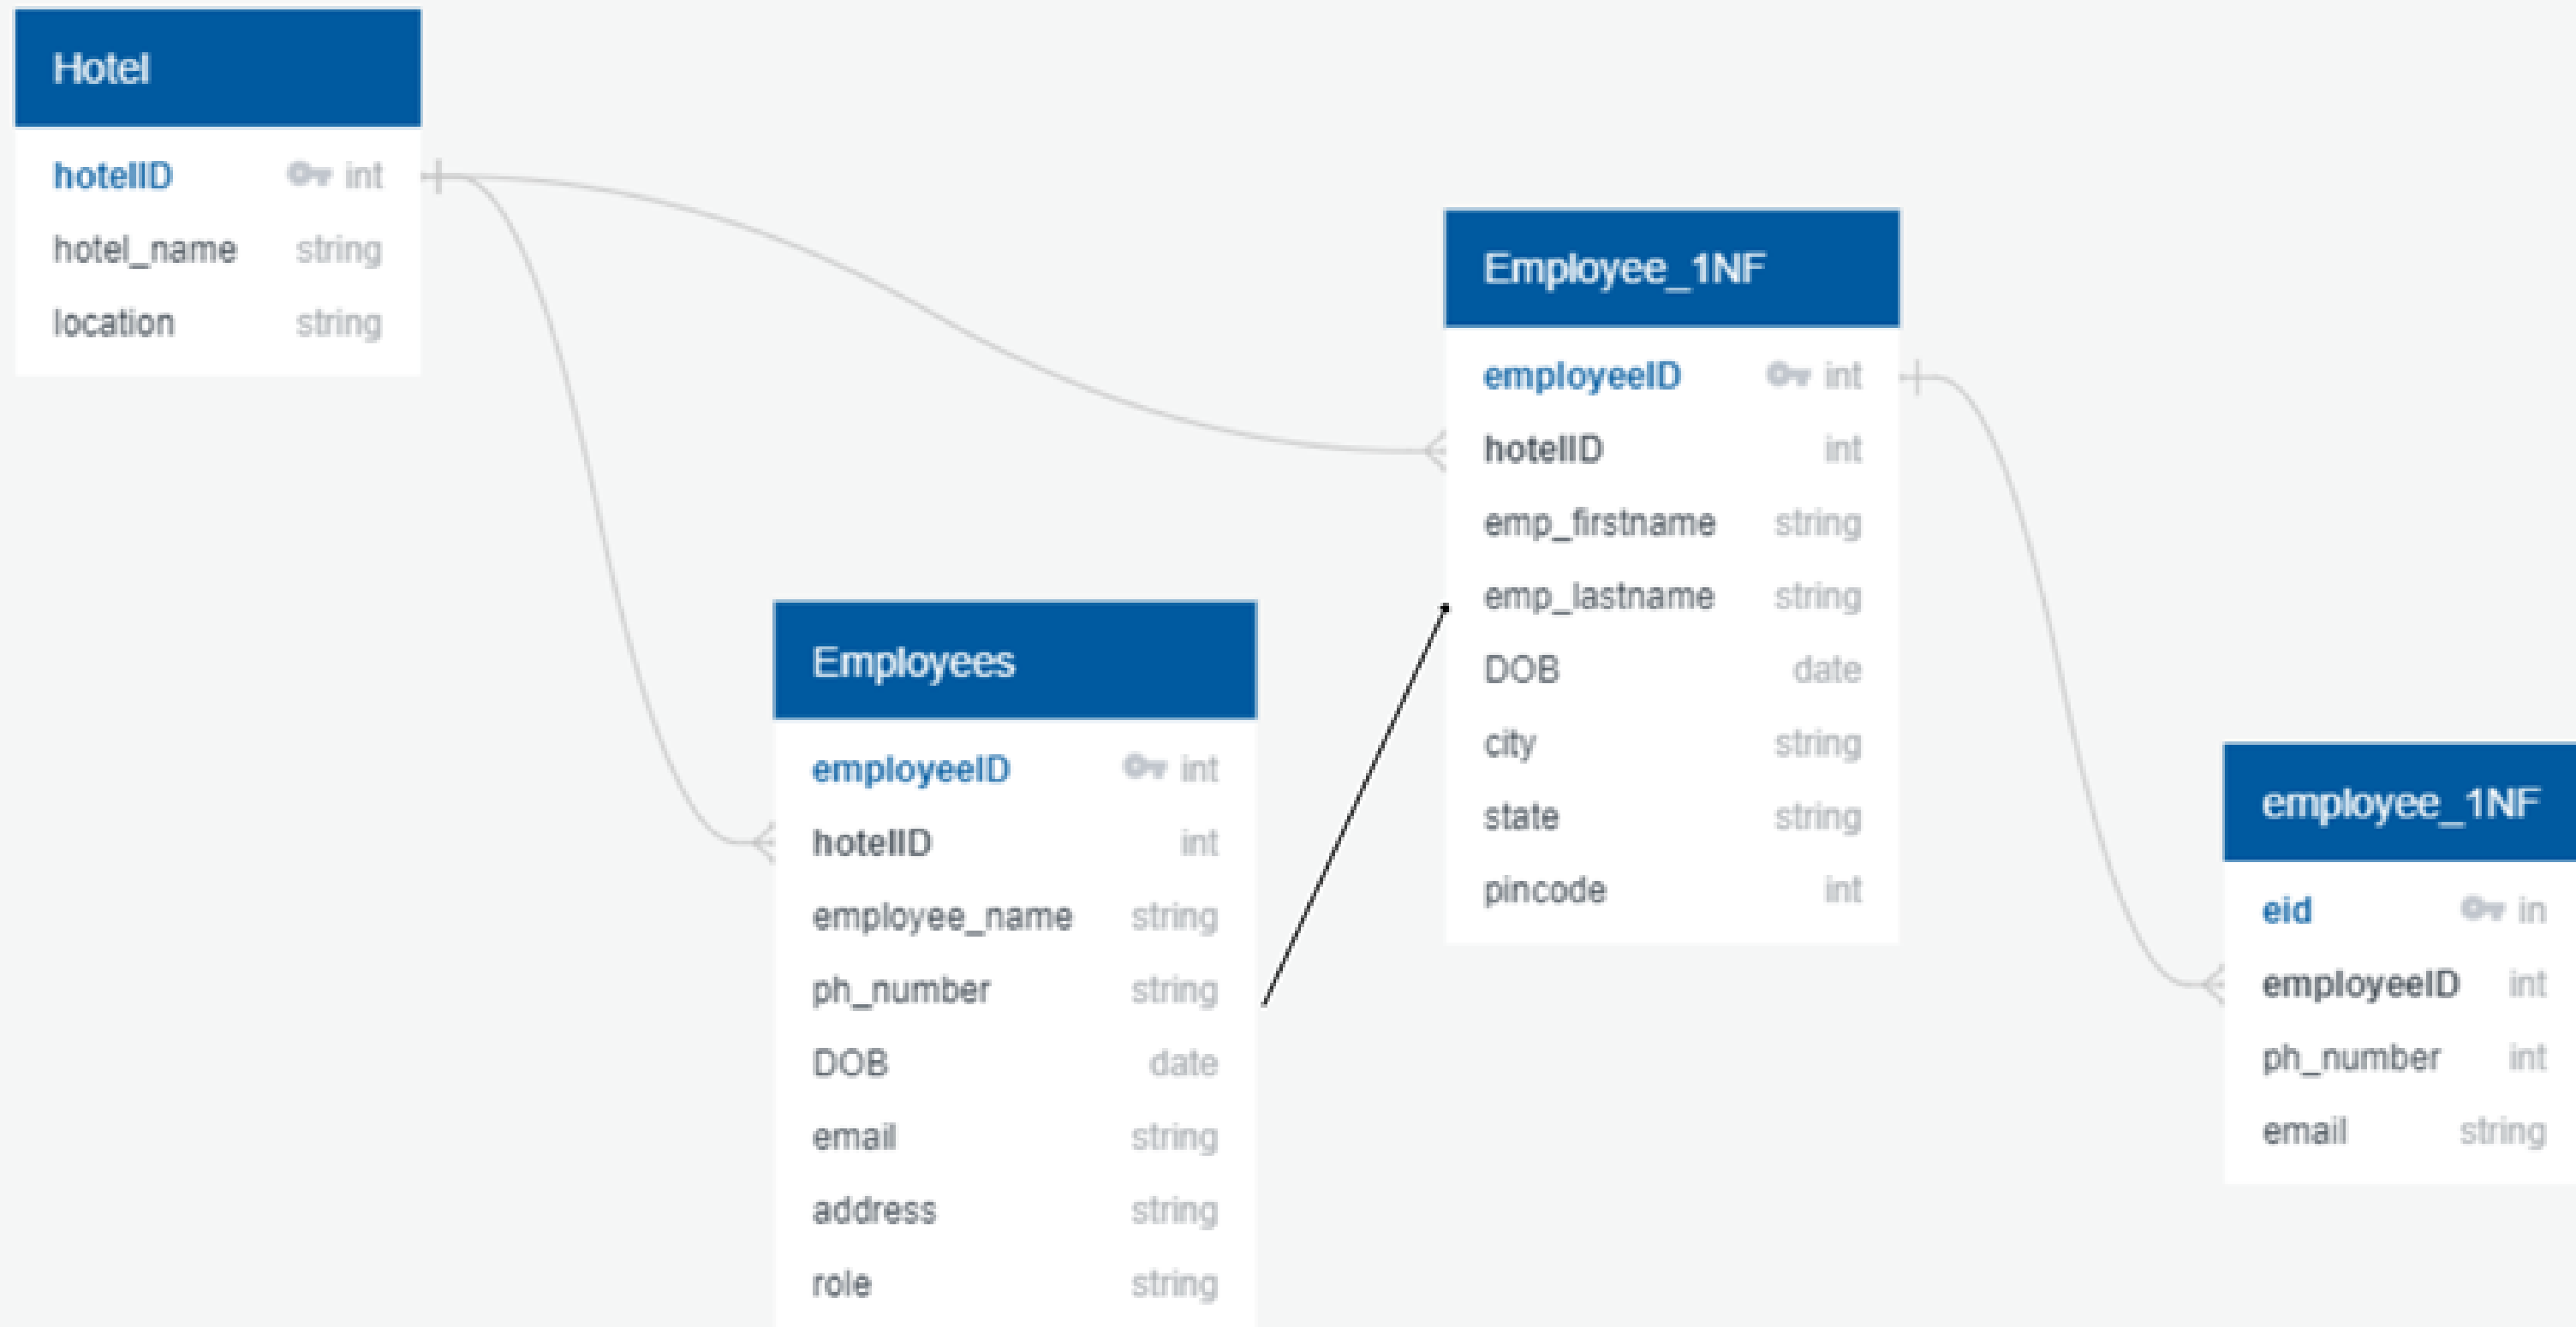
| Hotel | |
|---|---|
| hotelID | int |
| hotel_name | string |
| location | string |

| Employee_1NF | |
|---|---|
| employeeID | int |
| hotelID | int |
| emp_firstname | string |
| emp_lastname | string |
| DOB | date |
| city | string |
| state | string |
| pincode | int |

| Employees | |
|---|---|
| employeeID | int |
| hotelID | int |
| employee_name | string |
| ph_number | string |
| DOB | date |
| email | string |
| address | string |
| role | string |

| employee_1NF | |
|---|---|
| eid | in |
| employeeID | int |
| ph_number | int |
| email | string |